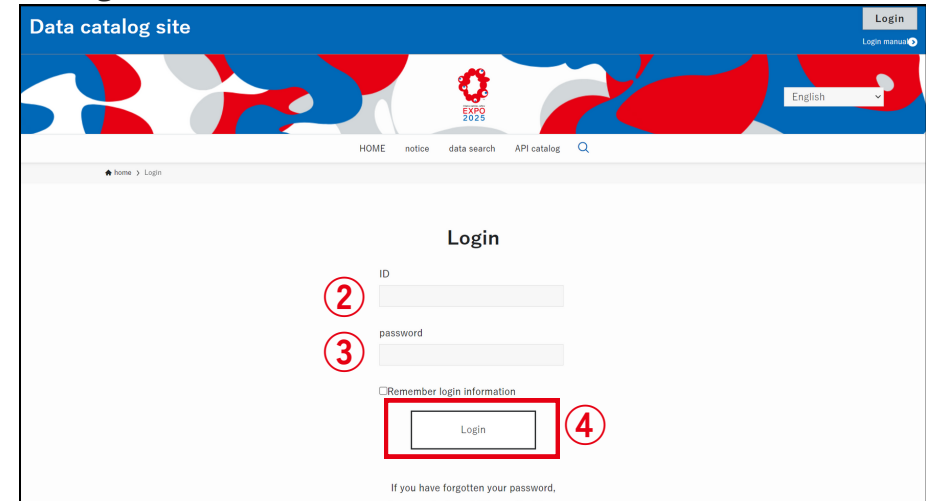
Data catalog site

Login

Login manual

EXPO 2025

English

HOME notice data search API catalog

home > Login

Login

ID

②

password

③

Remember login information

Login

④

If you have forgotten your password,